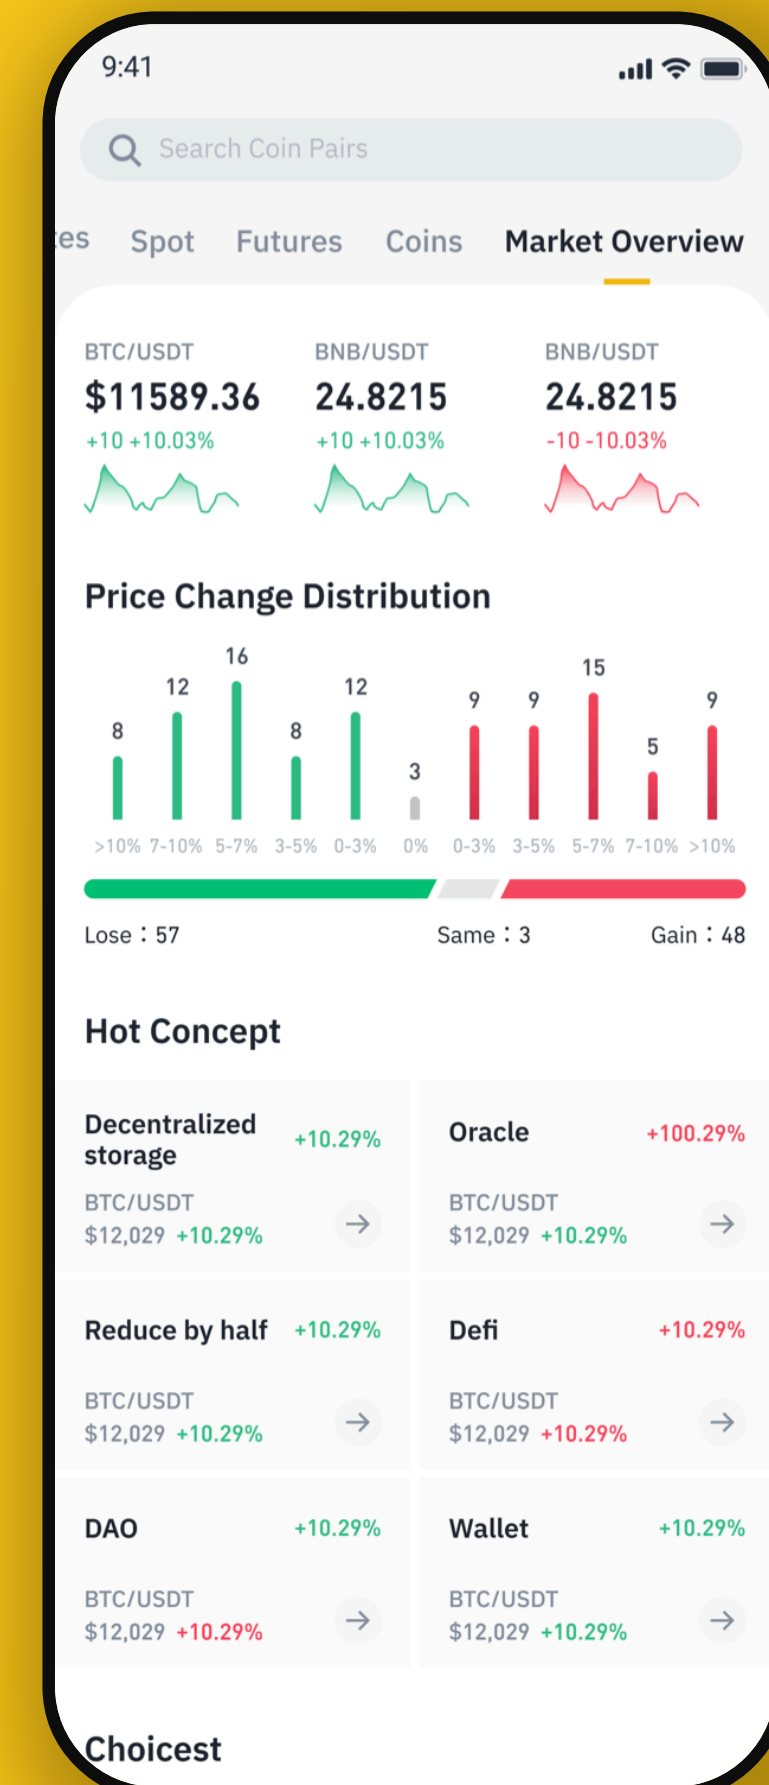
9:41

Search Coin Pairs

es Spot Futures Coins Market Overview

BTC/USDT
$11589.36
+10 +10.03%

BNB/USDT
24.8215
+10 +10.03%

BNB/USDT
24.8215
-10 -10.03%

Price Change Distribution

| 8 | 12 | 16 | 8 | 12 | 3 | 9 | 9 | 15 | 5 | 9 |
|---|---|---|---|---|---|---|---|---|---|---|
| >10% | 7-10% | 5-7% | 3-5% | 0-3% | 0% | 0-3% | 3-5% | 5-7% | 7-10% | >10% |

Lose：57 Same：3 Gain：48

Hot Concept

Decentralized storage +10.29%
BTC/USDT
$12,029 +10.29%

Oracle +100.29%
BTC/USDT
$12,029 +10.29%

Reduce by half +10.29%
BTC/USDT
$12,029 +10.29%

Defi +10.29%
BTC/USDT
$12,029 +10.29%

DAO +10.29%
BTC/USDT
$12,029 +10.29%

Wallet +10.29%
BTC/USDT
$12,029 +10.29%

Choicest